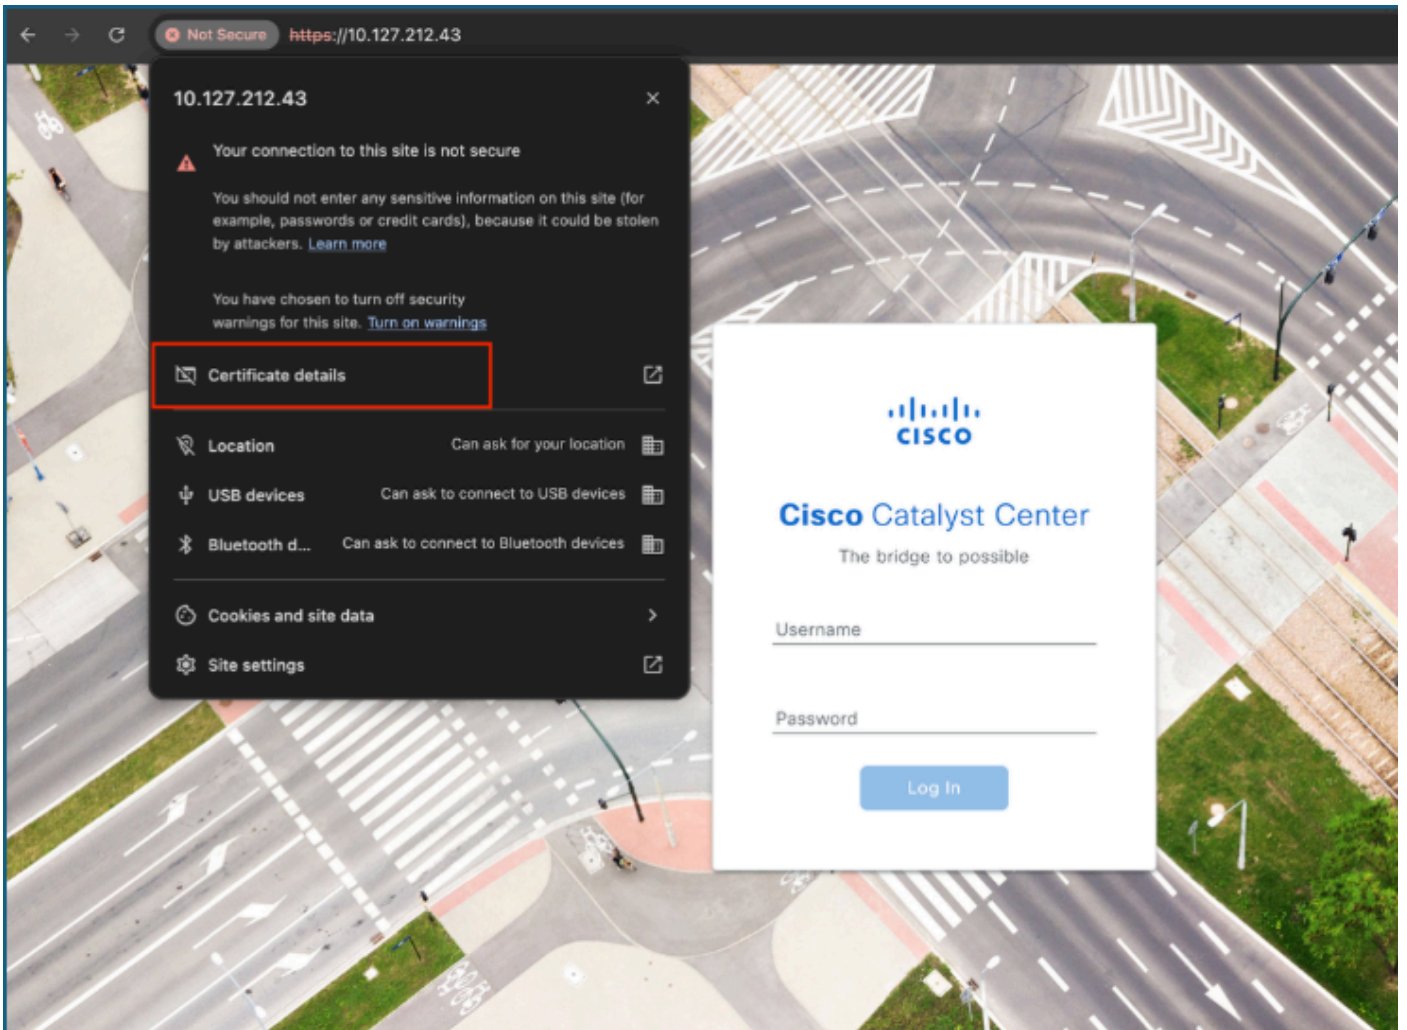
Not Secure https://10.127.212.43

10.127.212.43

Your connection to this site is not secure

You should not enter any sensitive information on this site (for example, passwords or credit cards), because it could be stolen by attackers. Learn more

You have chosen to turn off security warnings for this site. Turn on warnings

Certificate details

Location Can ask for your location

USB devices Can ask to connect to USB devices

Bluetooth d... Can ask to connect to Bluetooth devices

Cookies and site data

Site settings

cisco

Cisco Catalyst Center

The bridge to possible

Username

Password

Log In